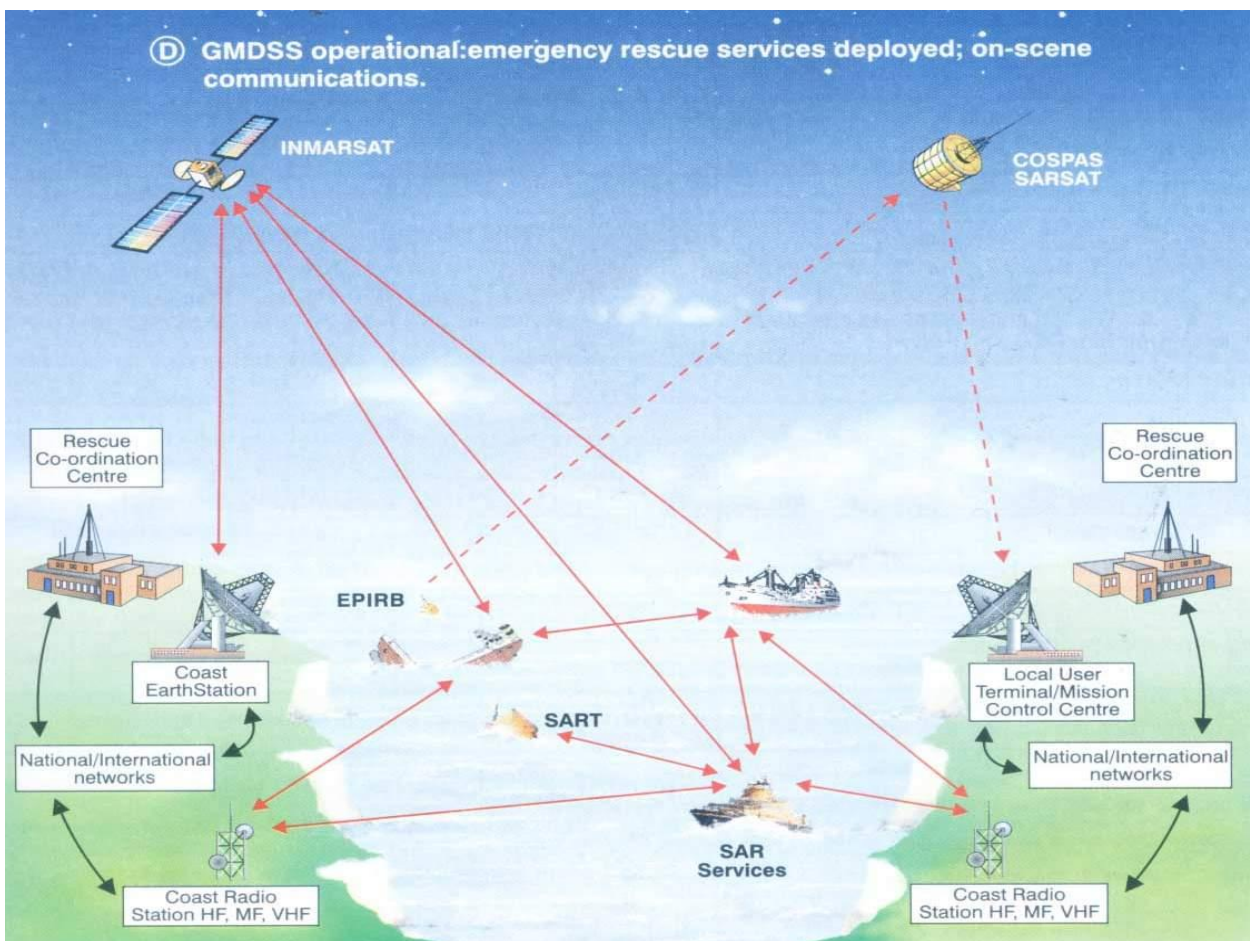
D GMDSS operational:emergency rescue services deployed; on-scene communications.

INMARSAT

COSPAS SARSAT

Rescue Co-ordination Centre

Rescue Co-ordination Centre

EPIRB

Coast EarthStation

SART

Local User Terminal/Mission Control Centre

National/International networks

National/International networks

SAR Services

Coast Radio Station HF, MF, VHF

Coast Radio Station HF, MF, VHF